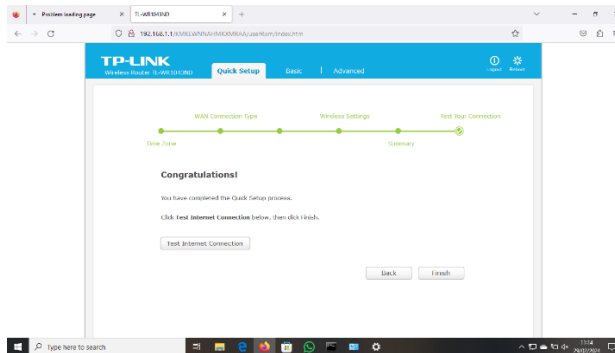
Problem loading page
TL-WR1043ND
+
192.168.1.1/KSWLWNSAIMOKMKAA/userRpm/Index.htm

TP-LINK
Wireless Router TL-WR1043ND
Quick Setup
Basic
Advanced
Logout
Reboot

WAN Connection Type
Wireless Settings
Test Your Connection
Time Zone
Summary

Congratulations!

You have completed the Quick Setup process.

Click Test Internet Connection below, then click Finish.

Test Internet Connection

Back
Finish

Type here to search
11:14
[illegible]